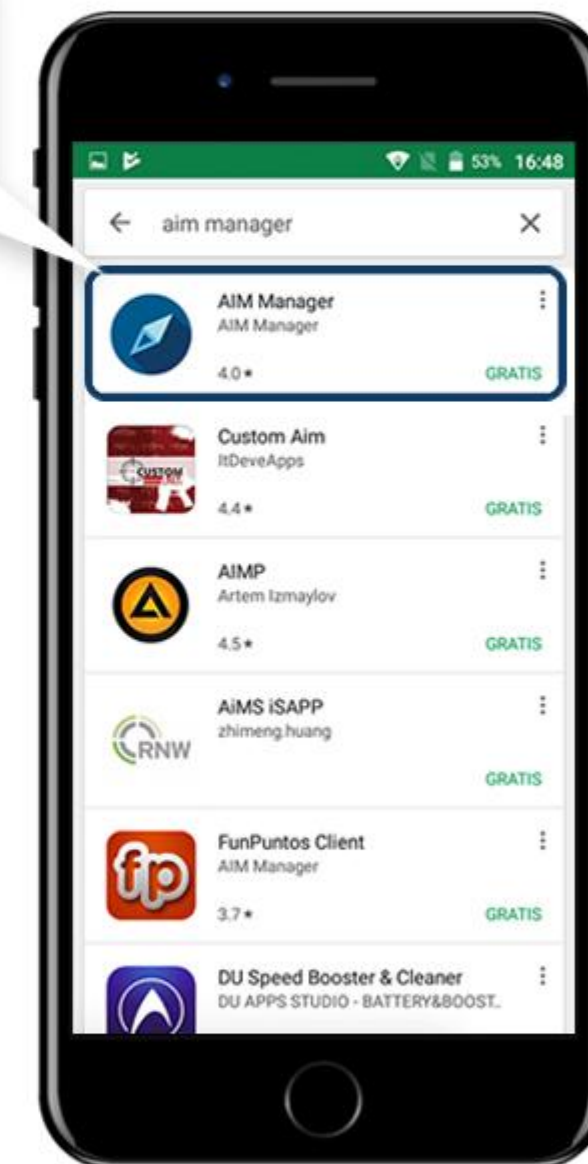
53% 16:48

aim manager

AIM Manager
AIM Manager
4.0★
GRATIS

Custom Aim
ItDeveApps
CUSTOM
4.4★
GRATIS

AIMP
Artem Izmaylov
4.5★
GRATIS

AiMS iSAPP
zhimeng.huang
RNW
GRATIS

FunPuntos Client
AIM Manager
fp
3.7★
GRATIS

DU Speed Booster & Cleaner
DU APPS STUDIO - BATTERY&BOOST..